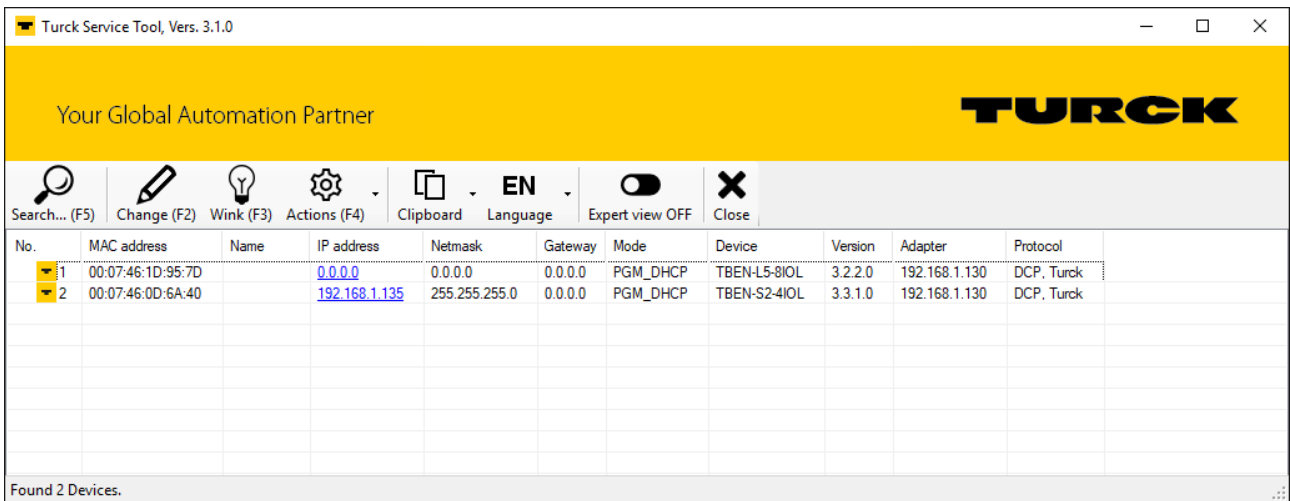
Turck Service Tool, Vers. 3.1.0

Your Global Automation Partner

TURCK

Search... (F5) Change (F2) Wink (F3) Actions (F4) Clipboard EN Language Expert view OFF Close

| No. | MAC address | Name | IP address | Netmask | Gateway | Mode | Device | Version | Adapter | Protocol |
|---|---|---|---|---|---|---|---|---|---|---|
| 1 | 00:07:46:1D:95:7D | | 0.0.0.0 | 0.0.0.0 | 0.0.0.0 | PGM_DHCP | TBEN-L5-8IOL | 3.2.2.0 | 192.168.1.130 | DCP, Turck |
| 2 | 00:07:46:0D:6A:40 | | 192.168.1.135 | 255.255.255.0 | 0.0.0.0 | PGM_DHCP | TBEN-S2-4IOL | 3.3.1.0 | 192.168.1.130 | DCP, Turck |

Found 2 Devices.